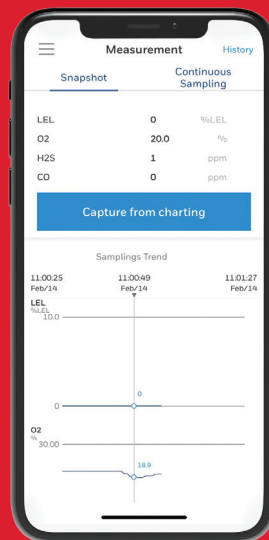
Measurement History

Snapshot

Continuous Sampling

| LEL | 0 | %LEL |
|---|---|---|
| O2 | 20.0 | % |
| H2S | 1 | ppm |
| CO | 0 | ppm |

Capture from charting

Samplings Trend

11:00:25 Feb/14

11:00:49 Feb/14

11:01:27 Feb/14

LEL
%LEL
10.0

0

0

O2
%
30.00

18.9